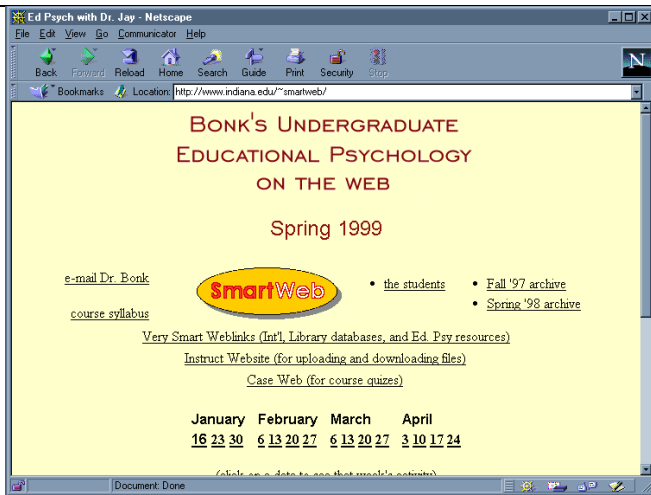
Ed Psych with Dr. Jay - Netscape

File Edit View Go Communicator Help

Back Forward Reload Home Search Guide Print Security Stop

Bookmarks Location: http://www.indiana.edu/~smartweb/

BONK'S UNDERGRADUATE EDUCATIONAL PSYCHOLOGY ON THE WEB

Spring 1999

e-mail Dr. Bonk

course syllabus

SmartWeb

• the students

• Fall '97 archive

• Spring '98 archive

Very Smart Weblinks (Int'l, Library databases, and Ed. Psy resources)

Instruct Website (for uploading and downloading files)

Case Web (for course quizes)

| January | February | March | April |
|---|---|---|---|
| 16 23 30 | 6 13 20 27 | 6 13 20 27 | 3 10 17 24 |

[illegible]

Document: Done